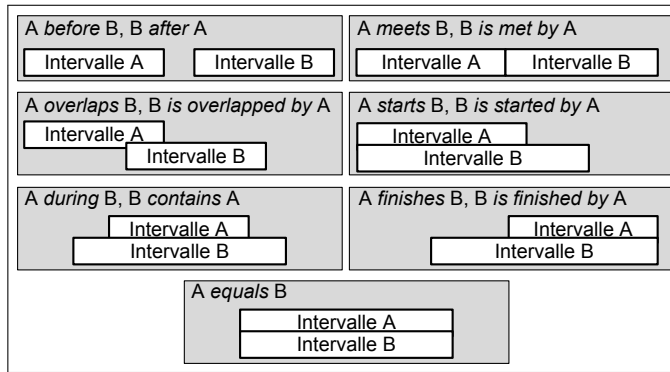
A *before* B, B *after* A

Intervalle A

Intervalle B

A *meets* B, B *is met by* A

Intervalle A

Intervalle B

A *overlaps* B, B *is overlapped by* A

Intervalle A

Intervalle B

A *starts* B, B *is started by* A

Intervalle A

Intervalle B

A *during* B, B *contains* A

Intervalle A

Intervalle B

A *finishes* B, B *is finished by* A

Intervalle A

Intervalle B

A *equals* B

Intervalle A

Intervalle B